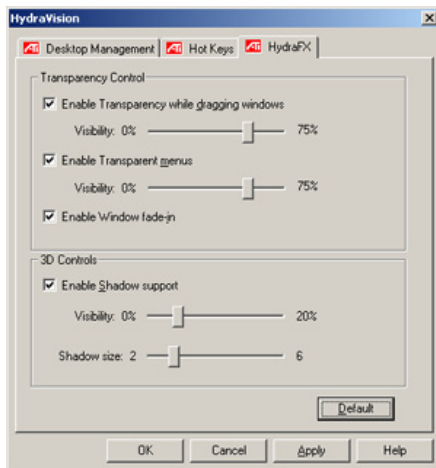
HydraVision

ATI Desktop Management
ATI Hot Keys
ATI HydraFX

Transparency Control

☑ Enable Transparency while dragging windows

Visibility: 0% 75%

☑ Enable Transparent menus

Visibility: 0% 75%

☑ Enable Window fade-in

3D Controls

☑ Enable Shadow support

Visibility: 0% 20%

Shadow size: 2 6

Default

OK
Cancel
Apply
Help